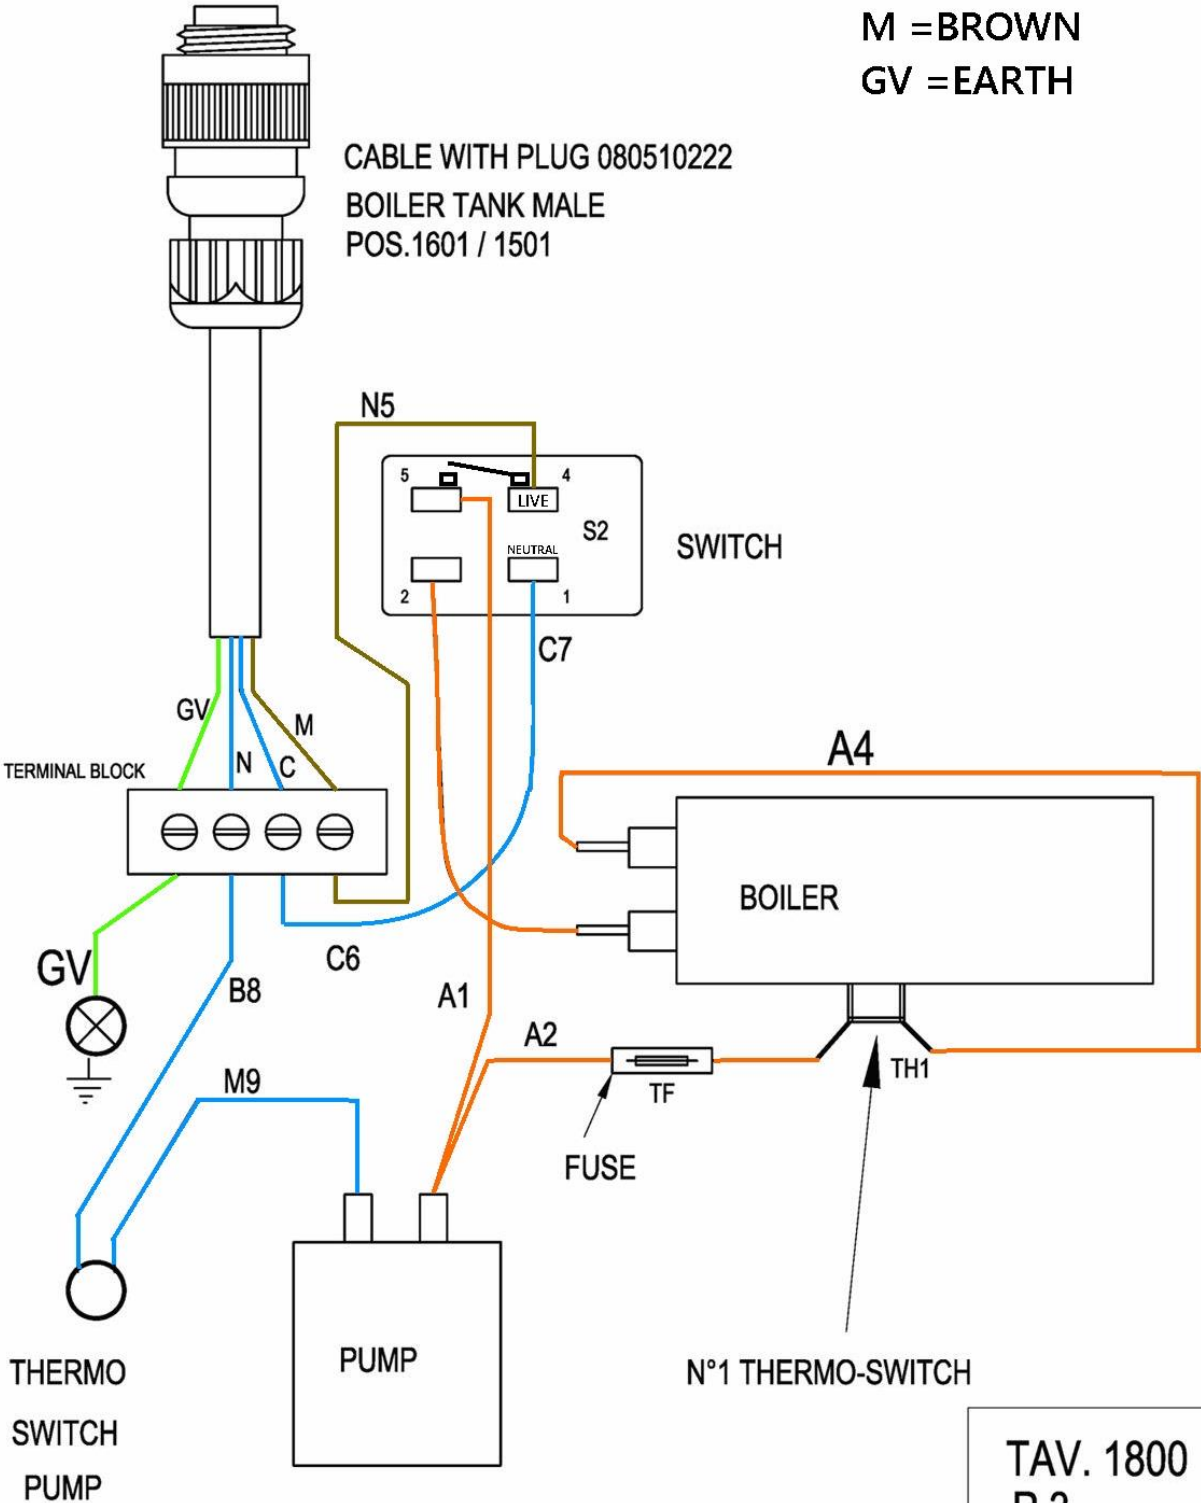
M =BROWN
GV =EARTH

CABLE WITH PLUG 080510222
BOILER TANK MALE
POS.1601 / 1501

N5

5
4
LIVE
S2
NEUTRAL
2
1

SWITCH

C7

GV
M
N
C
TERMINAL BLOCK

A4

BOILER

GV
C6
B8
A1
A2
M9
TF
TH1
FUSE

THERMO
SWITCH
PUMP

PUMP

N°1 THERMO-SWITCH

TAV. 1800
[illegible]